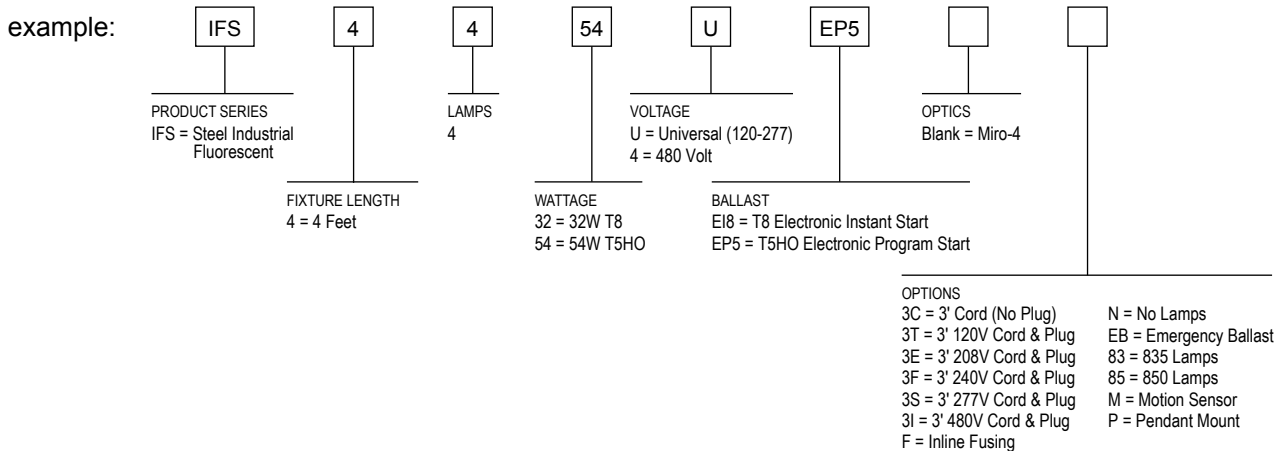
example: IFS 4 4 54 U EP5

PRODUCT SERIES
IFS = Steel Industrial Fluorescent

LAMPS
4

VOLTAGE
U = Universal (120-277)
4 = 480 Volt

OPTICS
Blank = Miro-4

FIXTURE LENGTH
4 = 4 Feet

WATTAGE
32 = 32W T8
54 = 54W T5HO

BALLAST
EI8 = T8 Electronic Instant Start
EP5 = T5HO Electronic Program Start

OPTIONS
3C = 3' Cord (No Plug)
3T = 3' 120V Cord & Plug
3E = 3' 208V Cord & Plug
3F = 3' 240V Cord & Plug
3S = 3' 277V Cord & Plug
3I = 3' 480V Cord & Plug
F = Inline Fusing

N = No Lamps
EB = Emergency Ballast
83 = 835 Lamps
85 = 850 Lamps
M = Motion Sensor
P = Pendant Mount